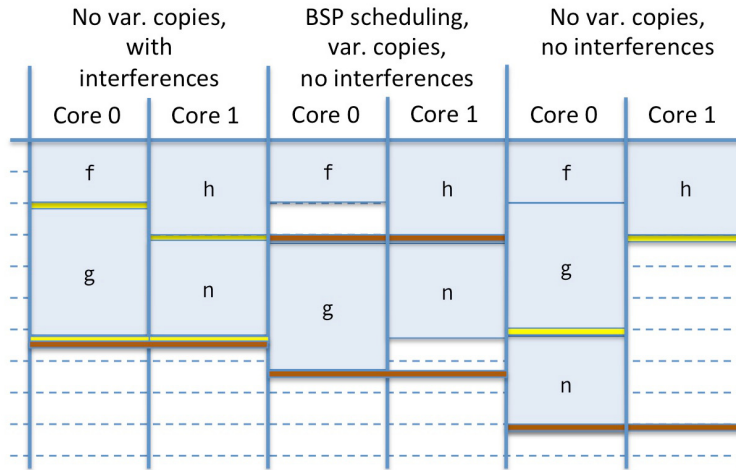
No var. copies, with interferences

BSP scheduling, var. copies, no interferences

No var. copies, no interferences

| Core 0 | Core 1 | Core 0 | Core 1 | Core 0 | Core 1 |
|---|---|---|---|---|---|
| f | h | f | h | f | h |
| g | n | g | n | g | |
| | | | | n | |